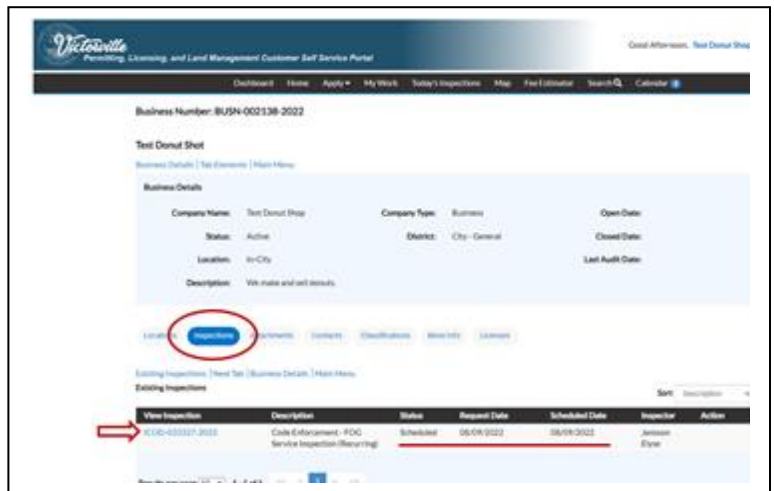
Victorville
Permitting, Licensing, and Land Management Customer Self Service Portal

Good Afternoon, Test Donut Shop

Dashboard Home Apply ▾ My Work Today's Inspections Map Fee Estimator Search Calendar

Business Number: BUSN-002138-2022

Test Donut Shot

Business Details | Tab Elements | Main Menu

Business Details

Company Name: Test Donut Shop
Company Type: Business
Open Date:
Status: Active
District: City - General
Closed Date:
Location: In-City
Last Audit Date:
Description: We make and sell donuts.

Locations Inspections Attachments Contacts Classifications More Info Licenses

Existing Inspections | Next Tab | Business Details | Main Menu
Existing Inspections

Sort: Description

| View Inspection | Description | Status | Request Date | Scheduled Date | Inspector | Action |
|---|---|---|---|---|---|---|
| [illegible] | Code Enforcement - FOG Service Inspection (Recurring) | Scheduled | 08/09/2022 | 08/09/2022 | Jenson Elyse | |

Results per page 10 1 - 1 of 1 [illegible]